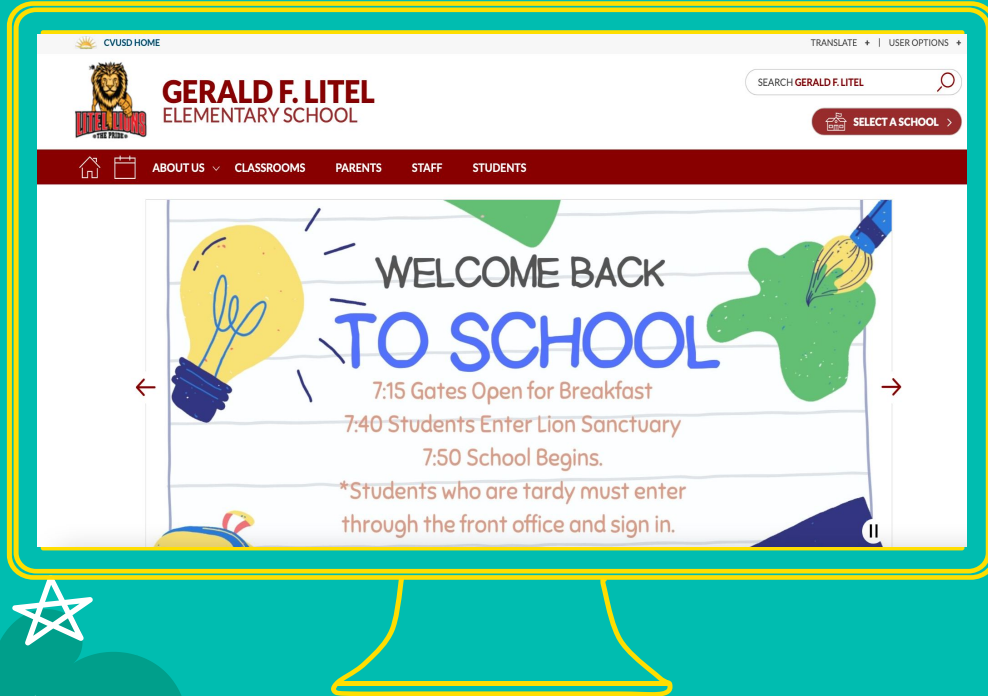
CVUSD HOME

TRANSLATE + | USER OPTIONS +

LITEL LIONS
THE PRIDE

GERALD F. LITEL
ELEMENTARY SCHOOL

SEARCH GERALD F. LITEL

SELECT A SCHOOL

ABOUT US CLASSROOMS PARENTS STAFF STUDENTS

WELCOME BACK
TO SCHOOL
7:15 Gates Open for Breakfast
7:40 Students Enter Lion Sanctuary
7:50 School Begins.
*Students who are tardy must enter through the front office and sign in.